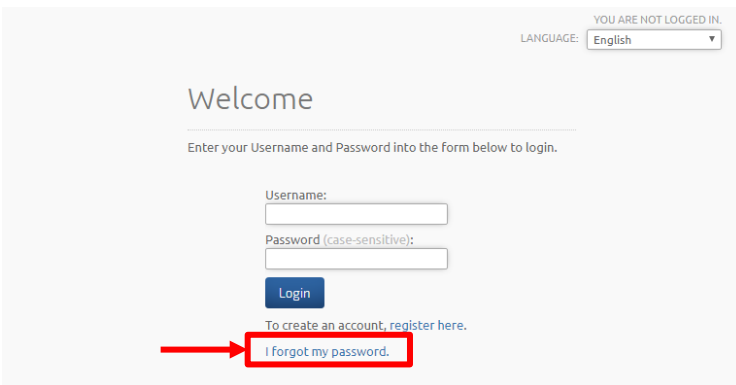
YOU ARE NOT LOGGED IN.

LANGUAGE: English

Welcome

Enter your Username and Password into the form below to login.

Username:

Password (case-sensitive):

Login

To create an account, register here.

I forgot my password.